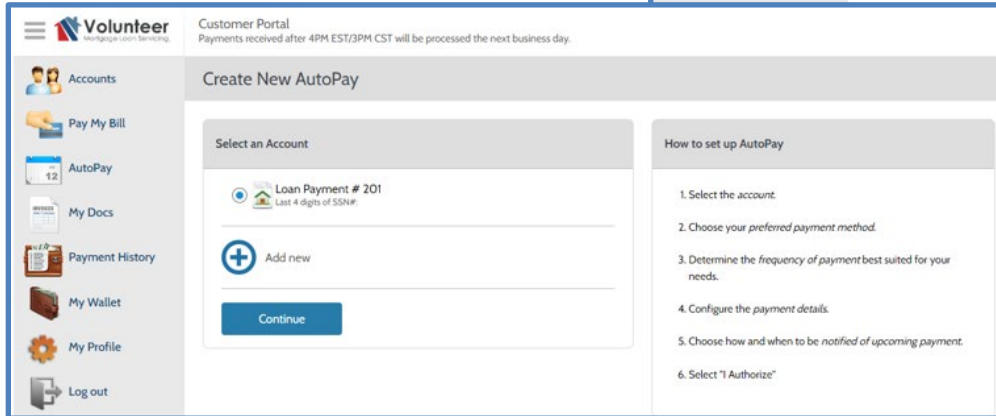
Volunteer
Mortgage Loan Servicing

Customer Portal
Payments received after 4PM EST/3PM CST will be processed the next business day.

Accounts
Pay My Bill
12
AutoPay
INVOICE
My Docs
Payment History
My Wallet
My Profile
Log out

Create New AutoPay

Select an Account

Loan Payment # 201
Last 4 digits of SSN#:

Add new

Continue

How to set up AutoPay

1. Select the account.

2. Choose your preferred payment method.

3. Determine the frequency of payment best suited for your needs.

4. Configure the payment details.

5. Choose how and when to be notified of upcoming payment.

6. Select "I Authorize"